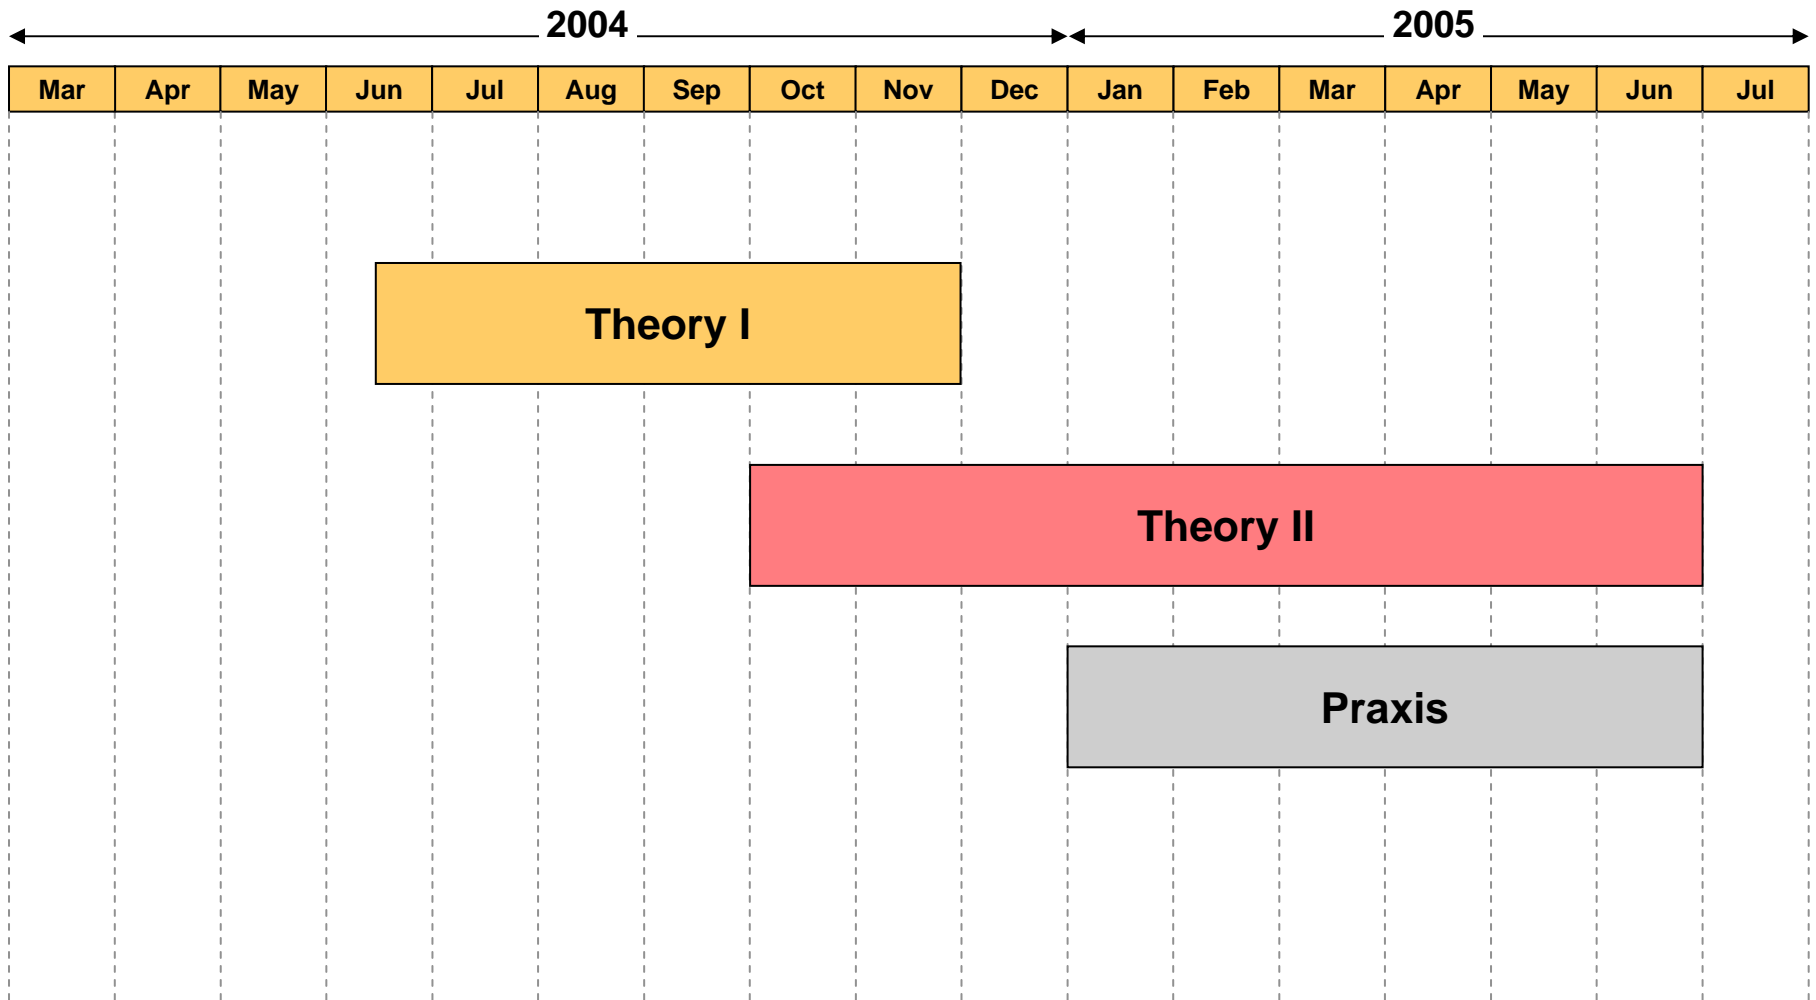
2004

2005

| Mar | Apr | May | Jun | Jul | Aug | Sep | Oct | Nov | Dec | Jan | Feb | Mar | Apr | May | Jun | Jul |
|---|---|---|---|---|---|---|---|---|---|---|---|---|---|---|---|---|

Theory I

Theory II

Praxis